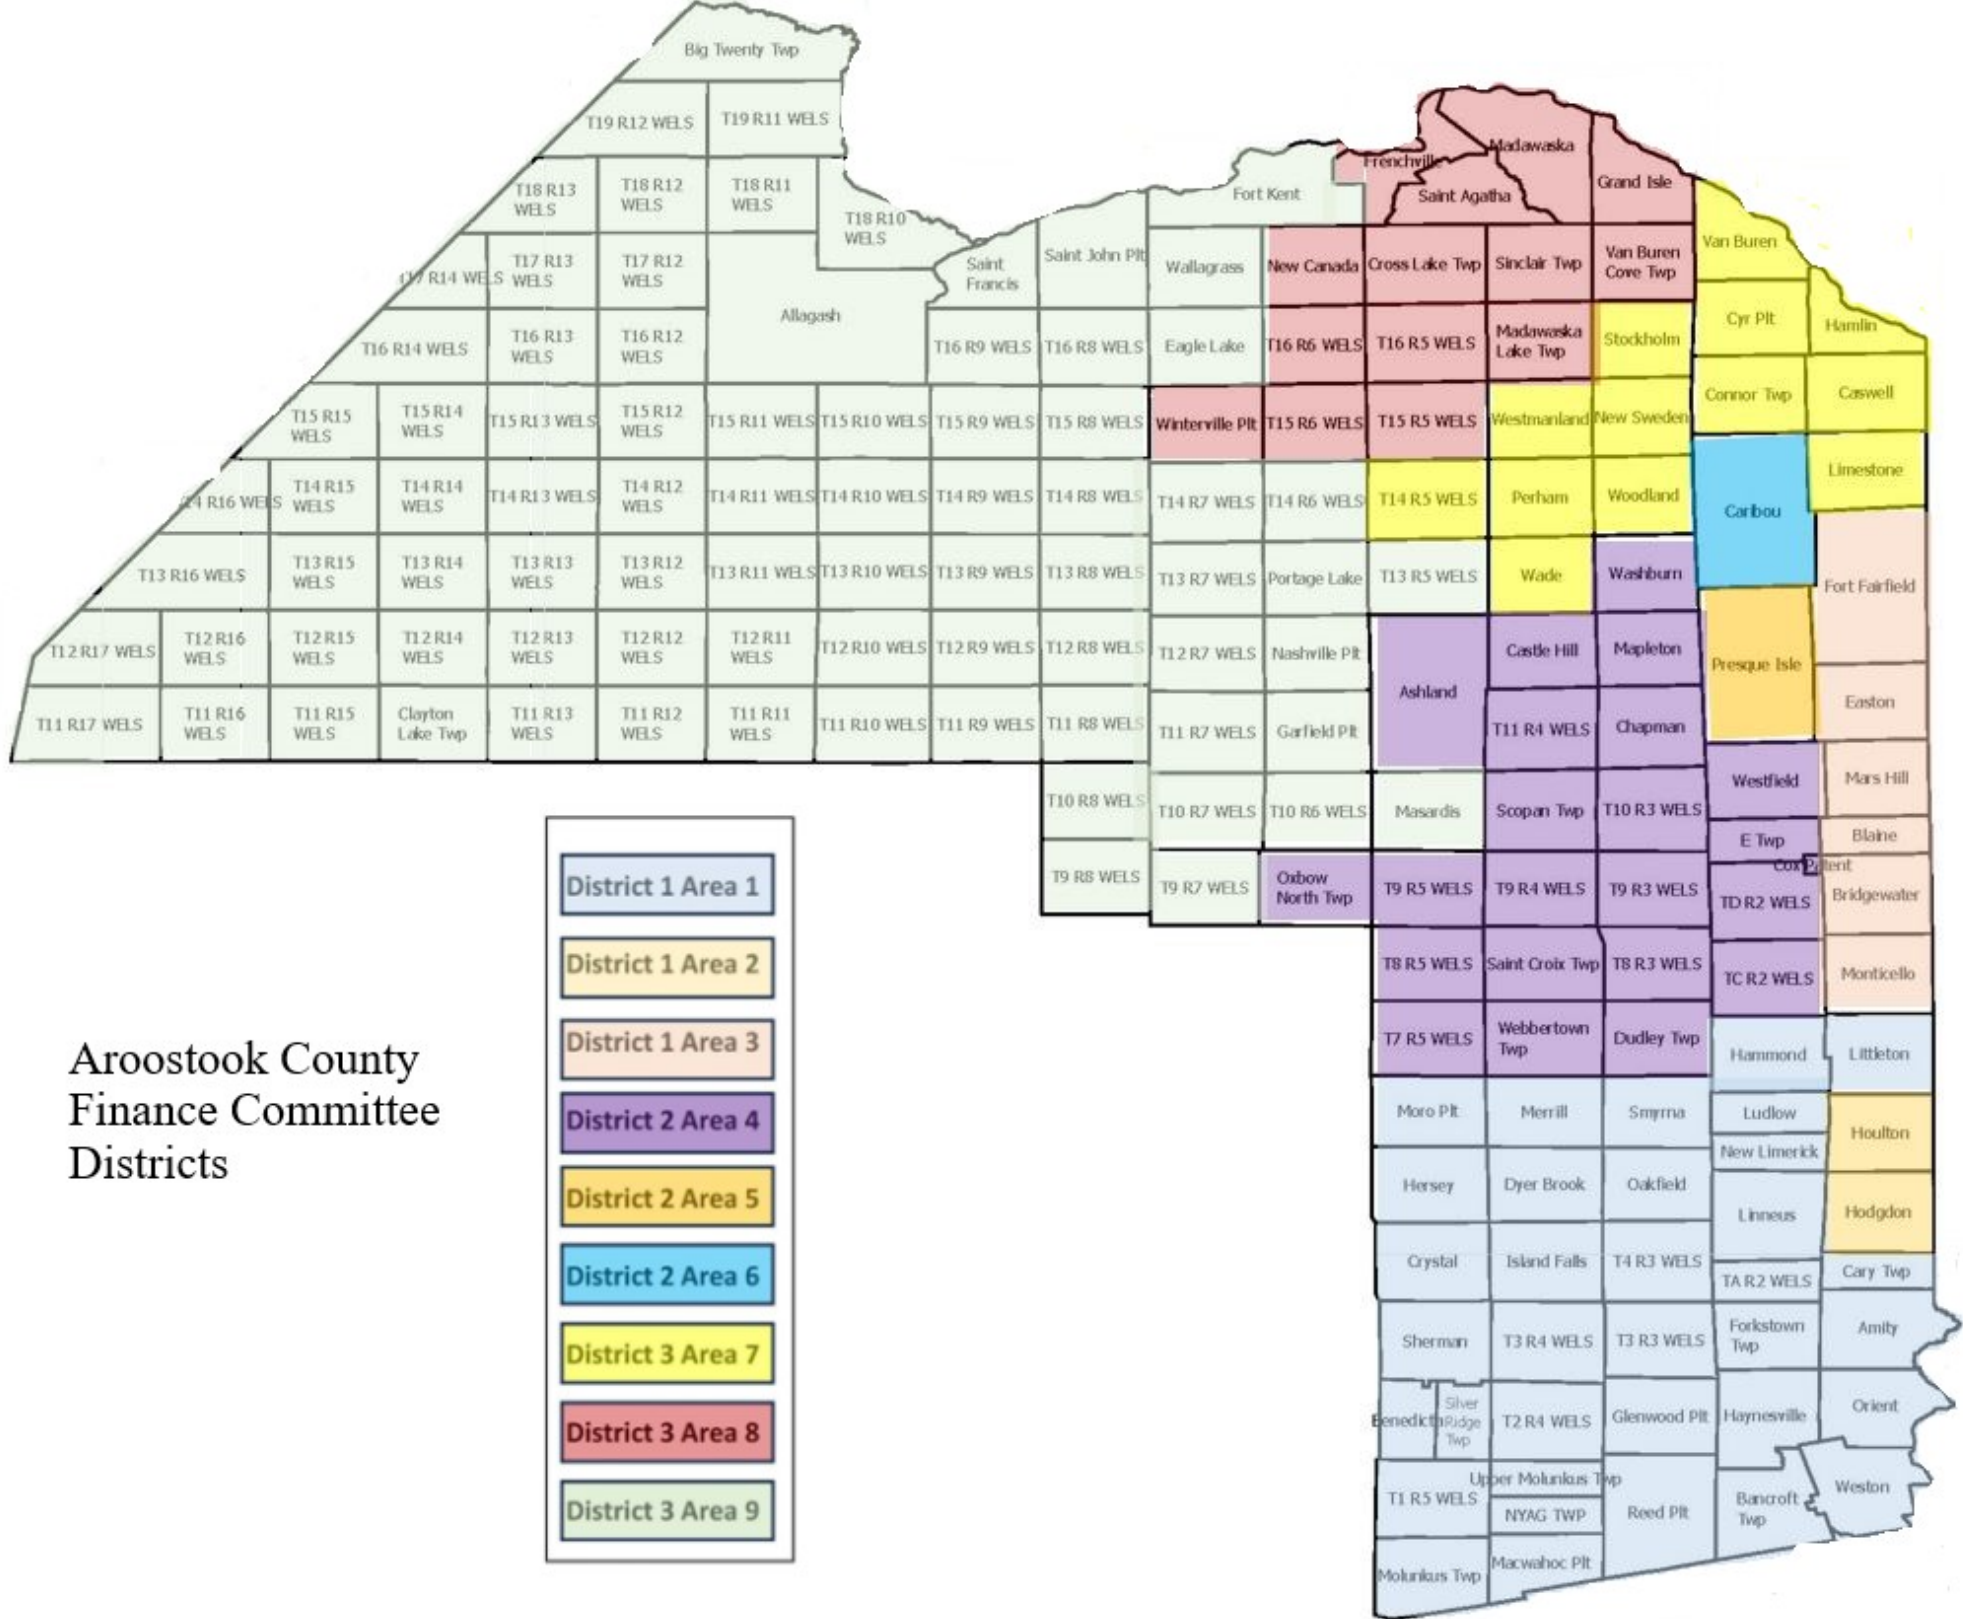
Big Twenty Twp

T19 R12 WELS T19 R11 WELS

T18 R13 WELS T18 R12 WELS T18 R11 WELS T18 R10 WELS

Frenchville Madawaska Saint Agatha Grand Isle Fort Kent

T17 R14 WELS T17 R13 WELS T17 R12 WELS Allagash Saint Francis Saint John Plt Wallagrass New Canada Cross Lake Twp Sinclair Twp Van Buren Cove Twp Van Buren

T16 R14 WELS T16 R13 WELS T16 R12 WELS T16 R9 WELS T16 R8 WELS Eagle Lake T16 R6 WELS T16 R5 WELS Madawaska Lake Twp Stockholm Cyr Plt Hamlin

T15 R15 WELS T15 R14 WELS T15 R13 WELS T15 R12 WELS T15 R11 WELS T15 R10 WELS T15 R9 WELS T15 R8 WELS Winterville Plt T15 R6 WELS T15 R5 WELS Westmanland New Sweden Connor Twp Caswell

T14 R16 WELS T14 R15 WELS T14 R14 WELS T14 R13 WELS T14 R12 WELS T14 R11 WELS T14 R10 WELS T14 R9 WELS T14 R8 WELS T14 R7 WELS T14 R6 WELS T14 R5 WELS Perham Woodland Caribou Limestone

T13 R16 WELS T13 R15 WELS T13 R14 WELS T13 R13 WELS T13 R12 WELS T13 R11 WELS T13 R10 WELS T13 R9 WELS T13 R8 WELS T13 R7 WELS Portage Lake T13 R5 WELS Wade Washburn Fort Fairfield

T12 R17 WELS T12 R16 WELS T12 R15 WELS T12 R14 WELS T12 R13 WELS T12 R12 WELS T12 R11 WELS T12 R10 WELS T12 R9 WELS T12 R8 WELS T12 R7 WELS Nashville Plt Ashland Castle Hill Mapleton Presque Isle

T11 R17 WELS T11 R16 WELS T11 R15 WELS Clayton Lake Twp T11 R13 WELS T11 R12 WELS T11 R11 WELS T11 R10 WELS T11 R9 WELS T11 R8 WELS T11 R7 WELS Garfield Plt T11 R4 WELS Chapman Easton

T10 R8 WELS T10 R7 WELS T10 R6 WELS Masardis Scopan Twp T10 R3 WELS Westfield Mars Hill

E Twp Blaine Cox Patent

T9 R8 WELS T9 R7 WELS Oxbow North Twp T9 R5 WELS T9 R4 WELS T9 R3 WELS TD R2 WELS Bridgewater

T8 R5 WELS Saint Croix Twp T8 R3 WELS TC R2 WELS Monticello

T7 R5 WELS Webbertown Twp Dudley Twp Hammond Littleton

Moro Plt Merrill Smyrna Ludlow New Limerick Houlton

Hersey Dyer Brook Oakfield Linneus Hodgdon

Crystal Island Falls T4 R3 WELS TA R2 WELS Cary Twp

Sherman T3 R4 WELS T3 R3 WELS Forkstown Twp Amity

Benedicta Silver Ridge Twp T2 R4 WELS Glenwood Plt Haynesville Orient

Upper Molunkus Twp T1 R5 WELS NYAG TWP Reed Plt Bancroft Twp Weston

Molunkus Twp Macwahoc Plt

District 1 Area 1
District 1 Area 2
District 1 Area 3
District 2 Area 4
District 2 Area 5
District 2 Area 6
District 3 Area 7
District 3 Area 8
District 3 Area 9

Aroostook County Finance Committee Districts